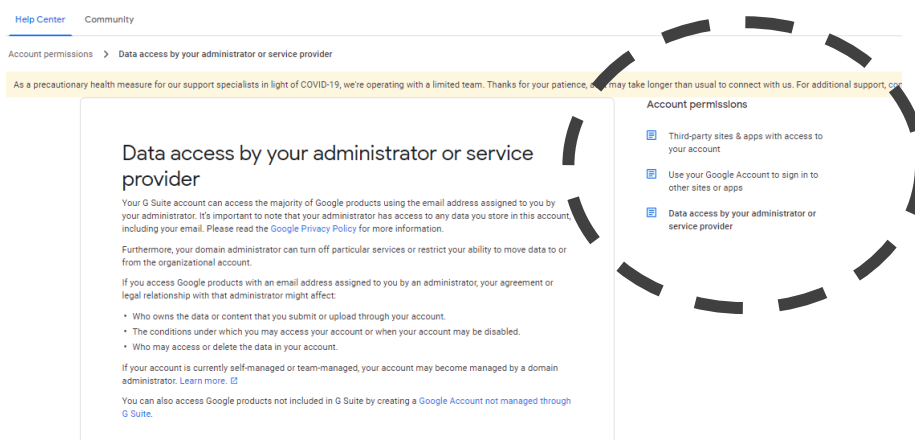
Help Center Community

Account permissions > Data access by your administrator or service provider

As a precautionary health measure for our support specialists in light of COVID-19, we're operating with a limited team. Thanks for your patience, a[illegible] may take longer than usual to connect with us. For additional support, co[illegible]

Data access by your administrator or service provider

Your G Suite account can access the majority of Google products using the email address assigned to you by your administrator. It's important to note that your administrator has access to any data you store in this account, including your email. Please read the Google Privacy Policy for more information.

Furthermore, your domain administrator can turn off particular services or restrict your ability to move data to or from the organizational account.

If you access Google products with an email address assigned to you by an administrator, your agreement or legal relationship with that administrator might affect:

• Who owns the data or content that you submit or upload through your account.
• The conditions under which you may access your account or when your account may be disabled.
• Who may access or delete the data in your account.

If your account is currently self-managed or team-managed, your account may become managed by a domain administrator. Learn more.

You can also access Google products not included in G Suite by creating a Google Account not managed through G Suite.

Account permissions

Third-party sites & apps with access to your account

Use your Google Account to sign in to other sites or apps

Data access by your administrator or service provider